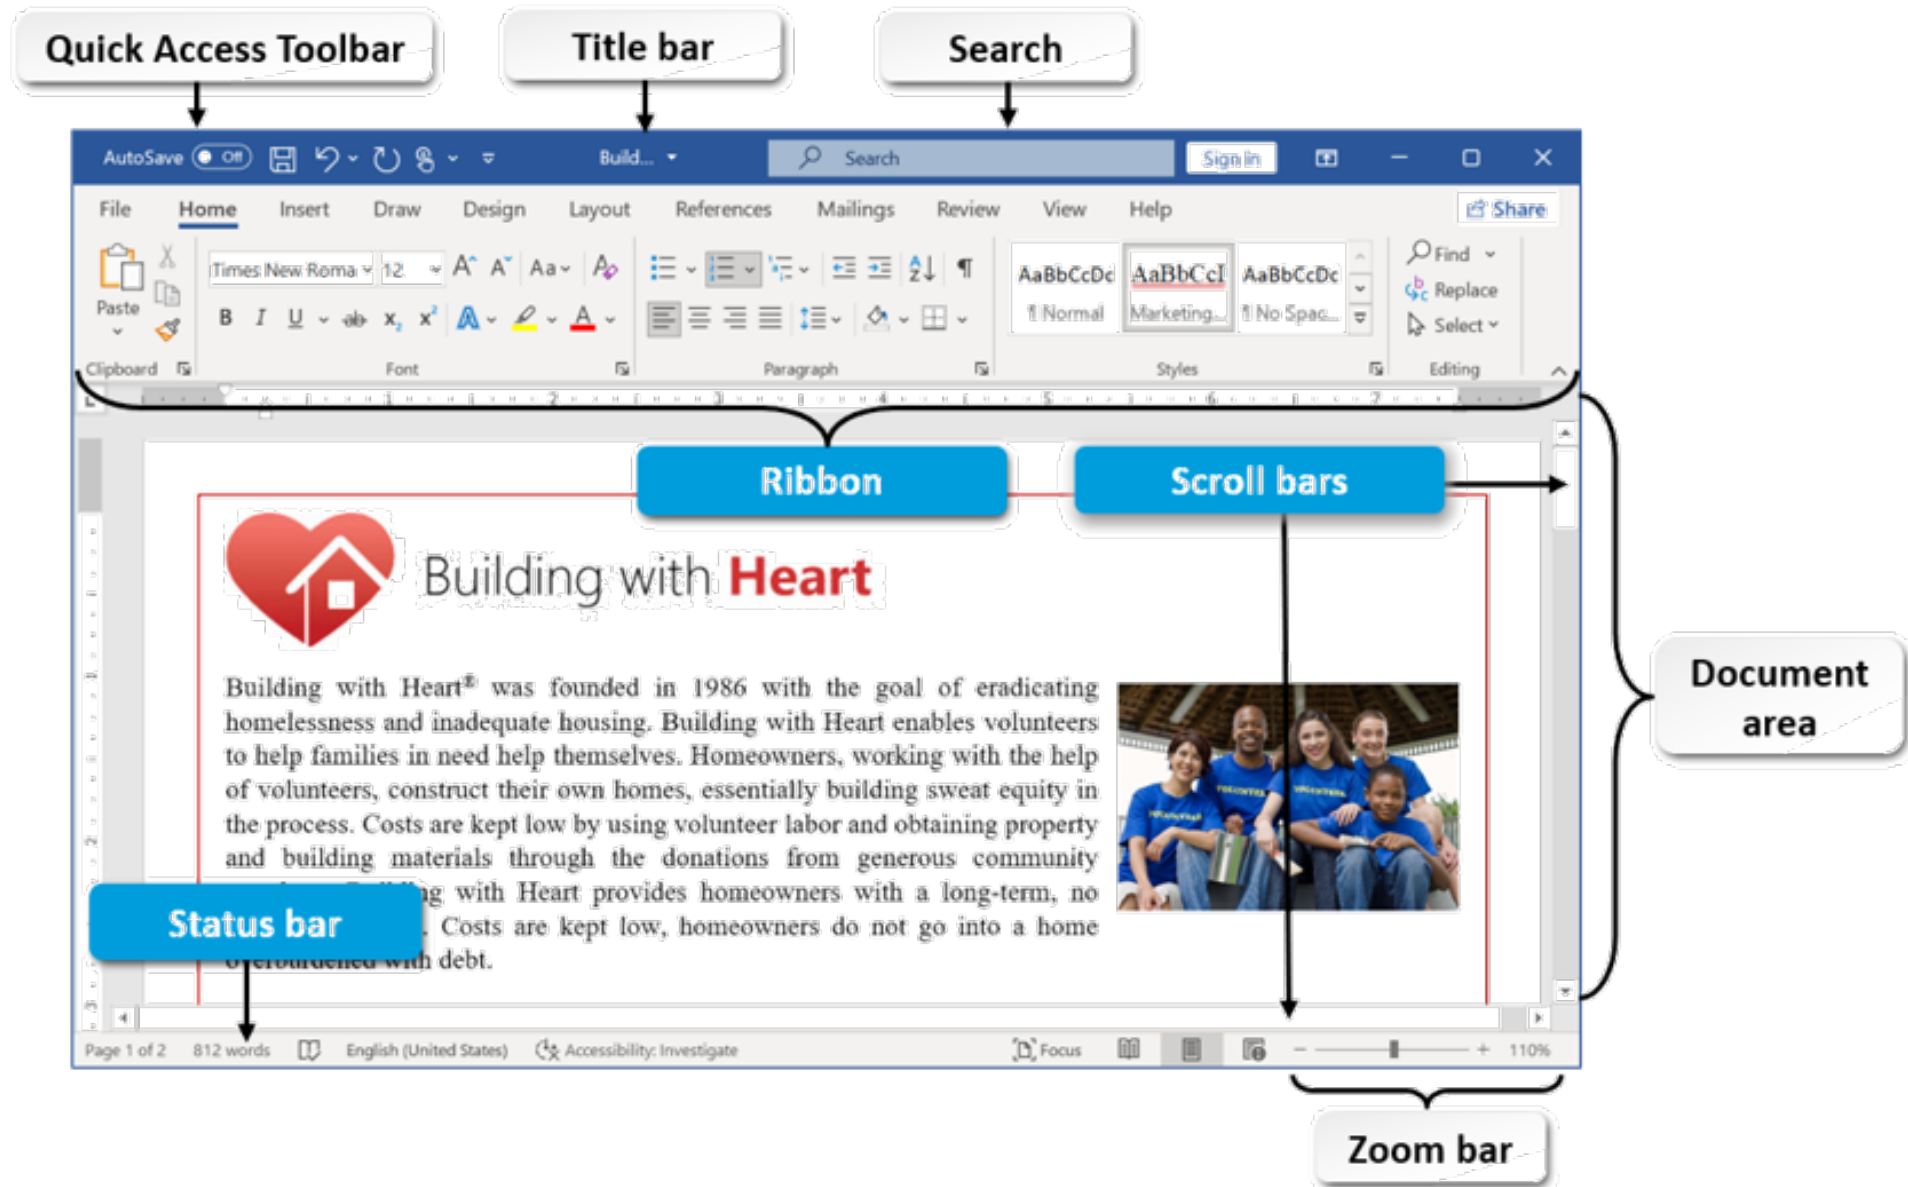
Quick Access Toolbar

Title bar

Search

AutoSave Off Build... Search Sign in

File Home Insert Draw Design Layout References Mailings Review View Help Share

Paste Times New Roma 12 Aa AaBbCcDc ¶ Normal AaBbCcI Marketing... AaBbCcDc ¶ No Spac... Find Replace Select

Clipboard Font Paragraph Styles Editing

Ribbon

Scroll bars

Building with Heart

Building with Heart® was founded in 1986 with the goal of eradicating homelessness and inadequate housing. Building with Heart enables volunteers to help families in need help themselves. Homeowners, working with the help of volunteers, construct their own homes, essentially building sweat equity in the process. Costs are kept low by using volunteer labor and obtaining property and building materials through the donations from generous community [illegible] ...g with Heart provides homeowners with a long-term, no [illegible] Costs are kept low, homeowners do not go into a home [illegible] debt.

Status bar

Document area

Page 1 of 2 812 words English (United States) Accessibility: Investigate Focus 110%

Zoom bar